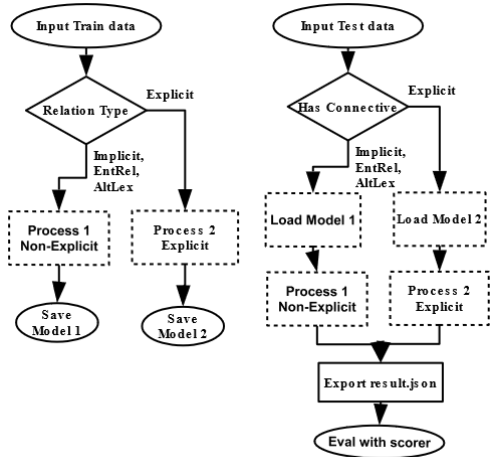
Input Train data

Relation Type

Explicit

Implicit, EntRel, AltLex

Process 1 Non-Explicit

Process 2 Explicit

Save Model 1

Save Model 2

Input Test data

Has Connective

Explicit

Implicit, EntRel, AltLex

Load Model 1

Load Model 2

Process 1 Non-Explicit

Process 2 Explicit

Export result.json

Eval with scorer